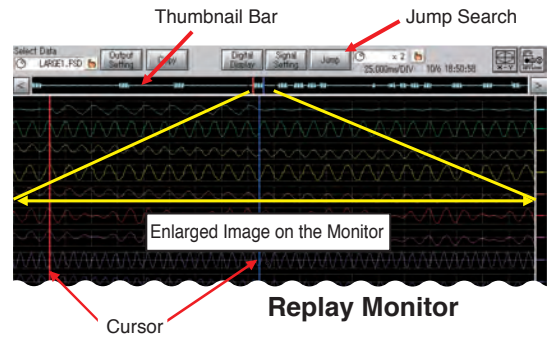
Thumbnail Bar

Jump Search

Select Data
LARGE1.FSD

Output Setting

Digital Display

Signal Setting

Jump

x 2

25.000ms/DIV

10/6 18:50:58

<

>

Enlarged Image on the Monitor

Replay Monitor

Cursor